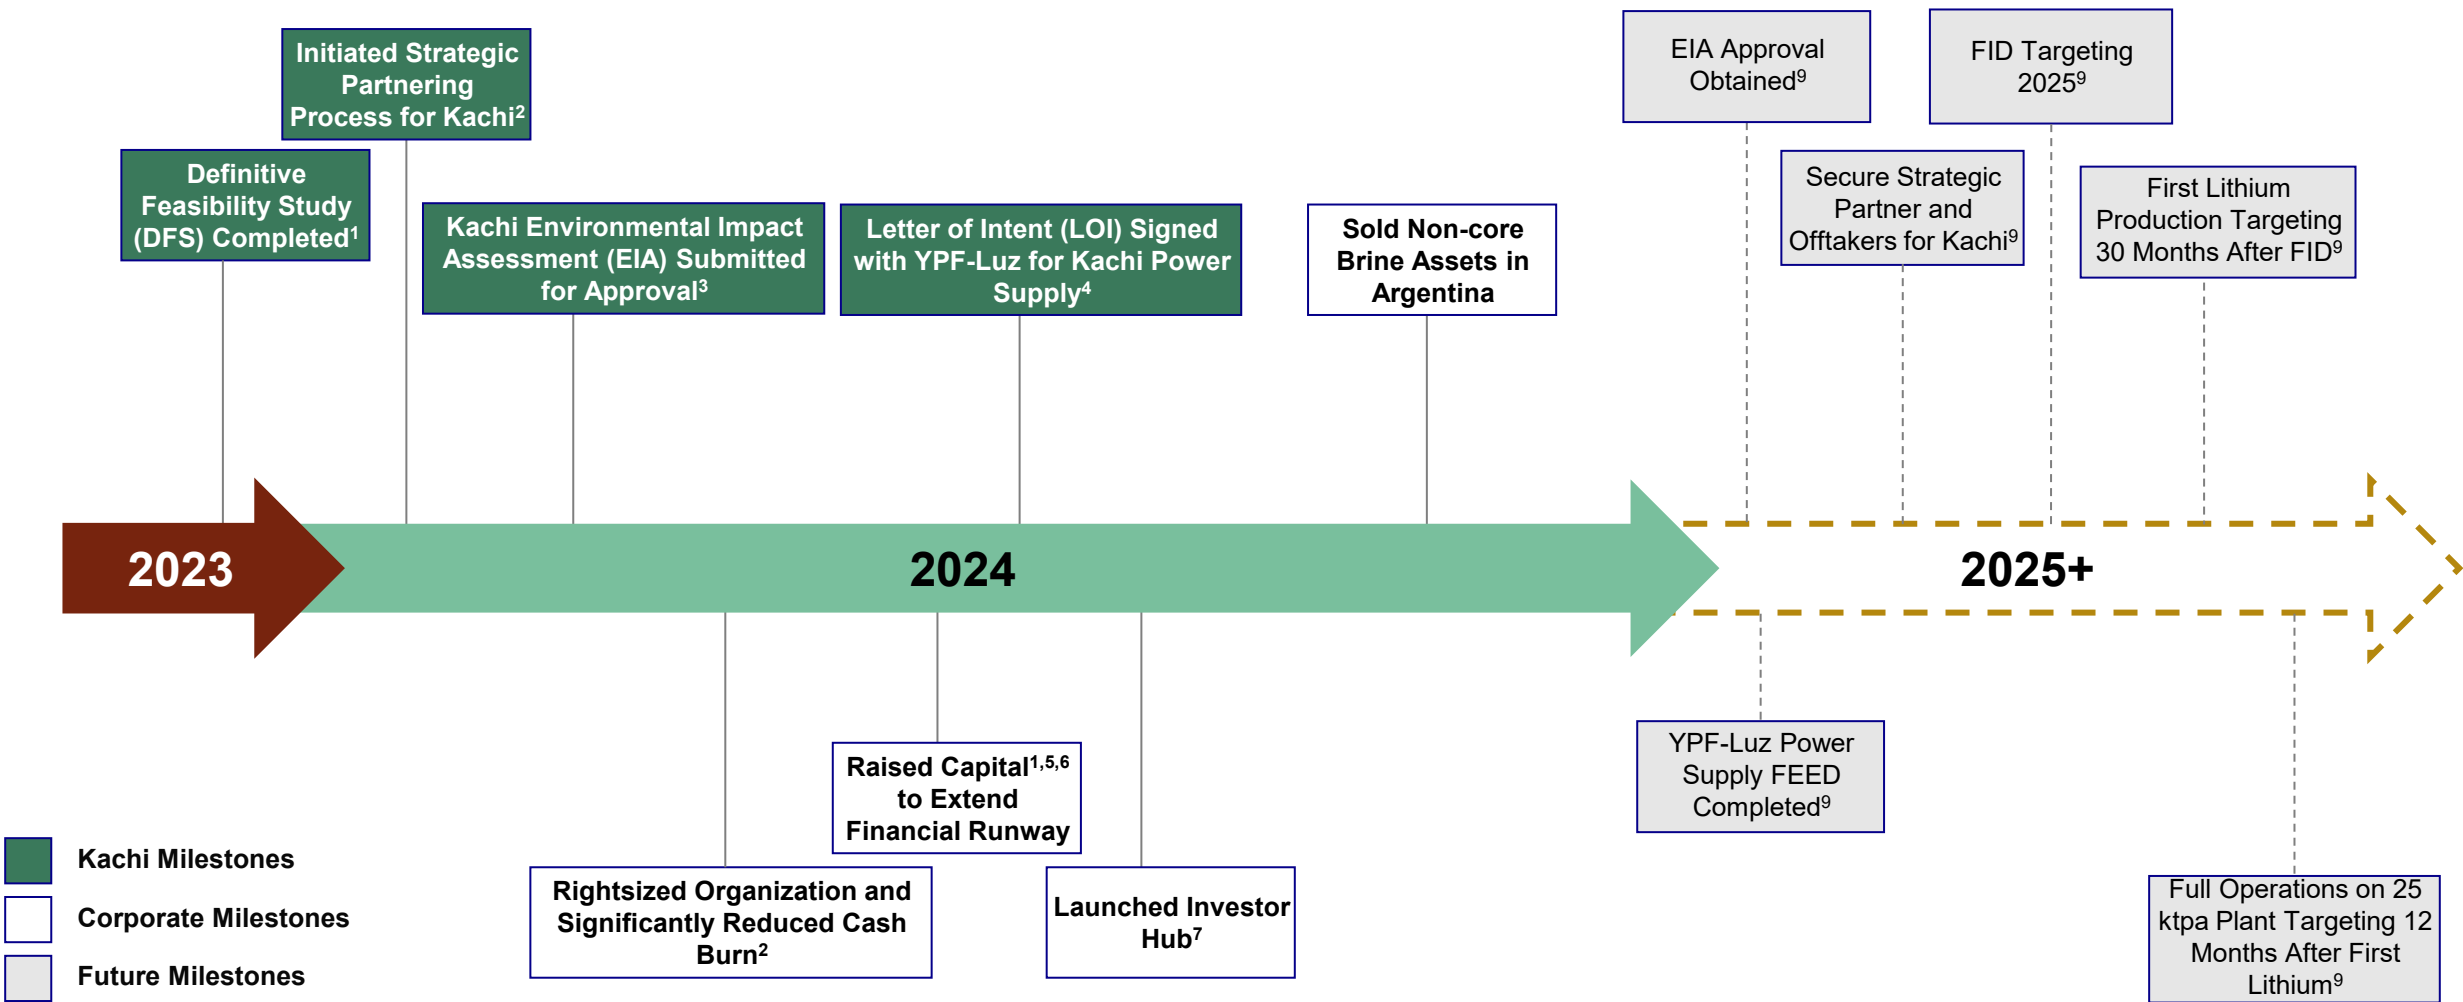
Definitive Feasibility Study (DFS) Completed$^1$

Initiated Strategic Partnering Process for Kachi$^2$

Kachi Environmental Impact Assessment (EIA) Submitted for Approval$^3$

Letter of Intent (LOI) Signed with YPF-Luz for Kachi Power Supply$^4$

Sold Non-core Brine Assets in Argentina

EIA Approval Obtained$^9$

FID Targeting 2025$^9$

Secure Strategic Partner and Offtakers for Kachi$^9$

First Lithium Production Targeting 30 Months After FID$^9$

2023

2024

2025+

Rightsized Organization and Significantly Reduced Cash Burn$^2$

Raised Capital$^{1,5,6}$ to Extend Financial Runway

Launched Investor Hub$^7$

YPF-Luz Power Supply FEED Completed$^9$

Full Operations on 25 ktpa Plant Targeting 12 Months After First Lithium$^9$

Kachi Milestones

Corporate Milestones

Future Milestones